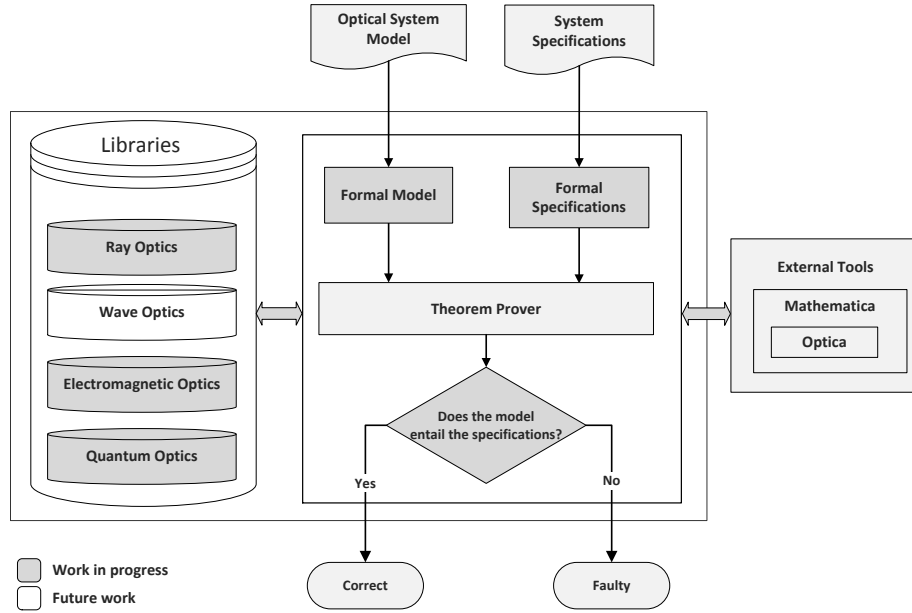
Optical System Model

System Specifications

Libraries

Ray Optics

Wave Optics

Electromagnetic Optics

Quantum Optics

Formal Model

Formal Specifications

Theorem Prover

Does the model entail the specifications?

Yes

No

External Tools

Mathematica

Optica

Correct

Faulty

Work in progress

Future work